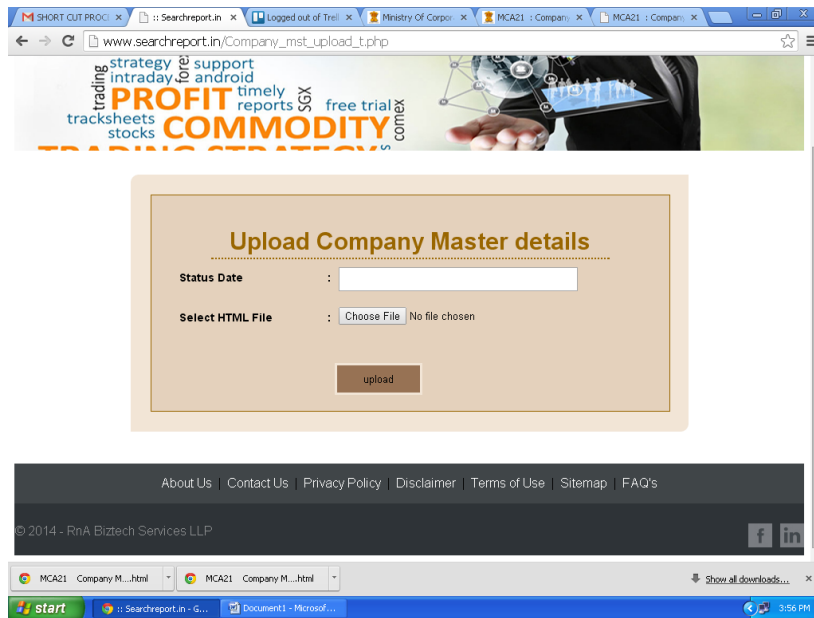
SHORT CUT PROC ×
:: Searchreport.in ×
Logged out of Trell ×
Ministry Of Corpor ×
MCA21 : Company ×
MCA21 : Company ×

www.searchreport.in/Company_mst_upload_t.php

strategy support intraday android trading forex PROFIT timely reports SGX free trial tracksheets stocks COMMODITY comex TRADING STRATEGY

Upload Company Master details

Status Date :

Select HTML File : Choose File No file chosen

upload

About Us | Contact Us | Privacy Policy | Disclaimer | Terms of Use | Sitemap | FAQ's

© 2014 - RnA Biztech Services LLP

f in

MCA21 Company M....html
MCA21 Company M....html
Show all downloads...

start
:: Searchreport.in - G...
Document1 - Microsof...
3:56 PM